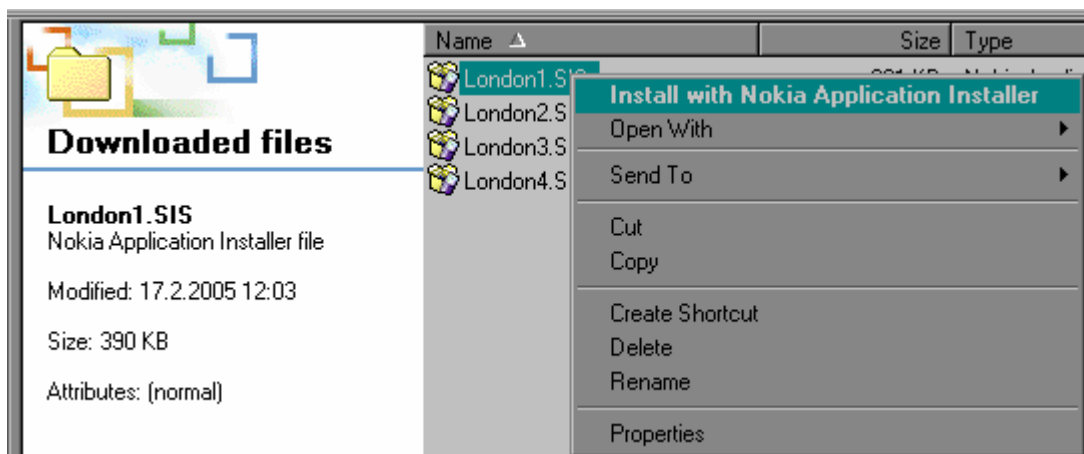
Downloaded files

London1.SIS
Nokia Application Installer file

Modified: 17.2.2005 12:03

Size: 390 KB

Attributes: (normal)

| Name | Size | Type |
|---|---|---|
| London1.SIS | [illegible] | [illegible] |
| London2.S | | |
| London3.S | | |
| London4.S | | |

Install with Nokia Application Installer
Open With
Send To
Cut
Copy
Create Shortcut
Delete
Rename
Properties